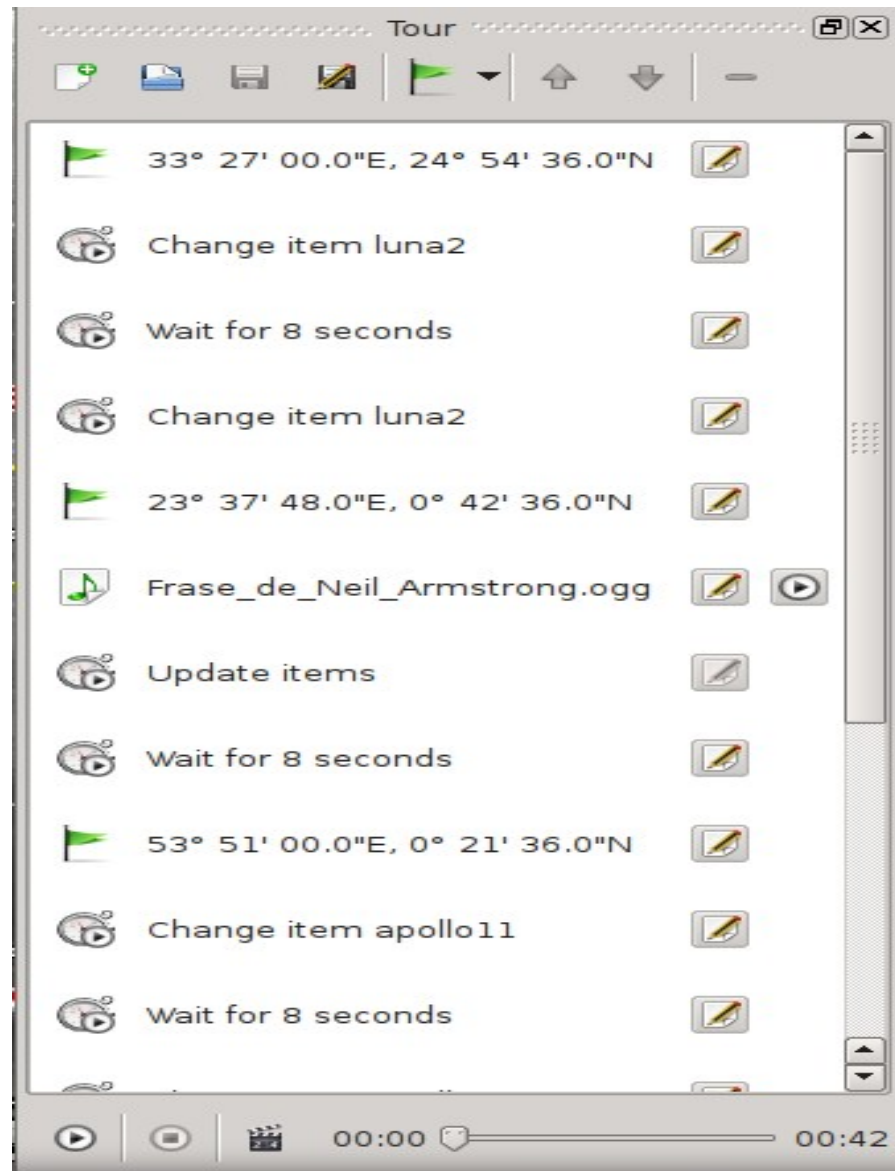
Tour

33° 27' 00.0"E, 24° 54' 36.0"N

Change item luna2

Wait for 8 seconds

Change item luna2

23° 37' 48.0"E, 0° 42' 36.0"N

Frase_de_Neil_Armstrong.ogg

Update items

Wait for 8 seconds

53° 51' 00.0"E, 0° 21' 36.0"N

Change item apollo11

Wait for 8 seconds

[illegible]

00:00

00:42